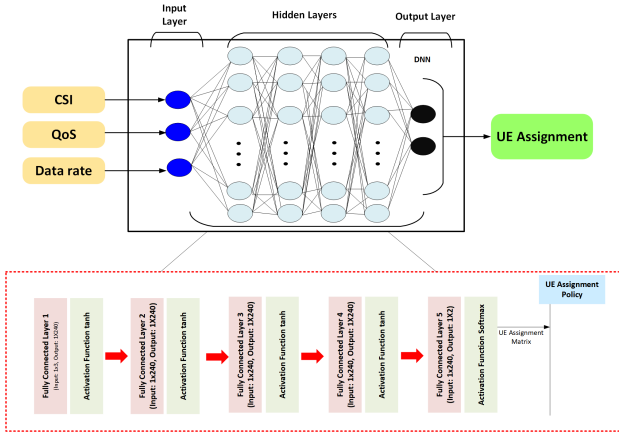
Input Layer

Hidden Layers

Output Layer

DNN

CSI

QoS

Data rate

UE Assignment

Fully Connected Layer 1 (Input: 1x3, Output: 1X240)

Activation Function tanh

Fully Connected Layer 2 (Input: 1x240, Output: 1X240)

Activation Function tanh

Fully Connected Layer 3 (Input: 1x240, Output: 1X240)

Activation Function tanh

Fully Connected Layer 4 (Input: 1x240, Output: 1X240)

Activation Function tanh

Fully Connected Layer 5 (Input: 1x240, Output: 1X2)

Activation Function Softmax

UE Assignment Matrix

UE Assignment Policy